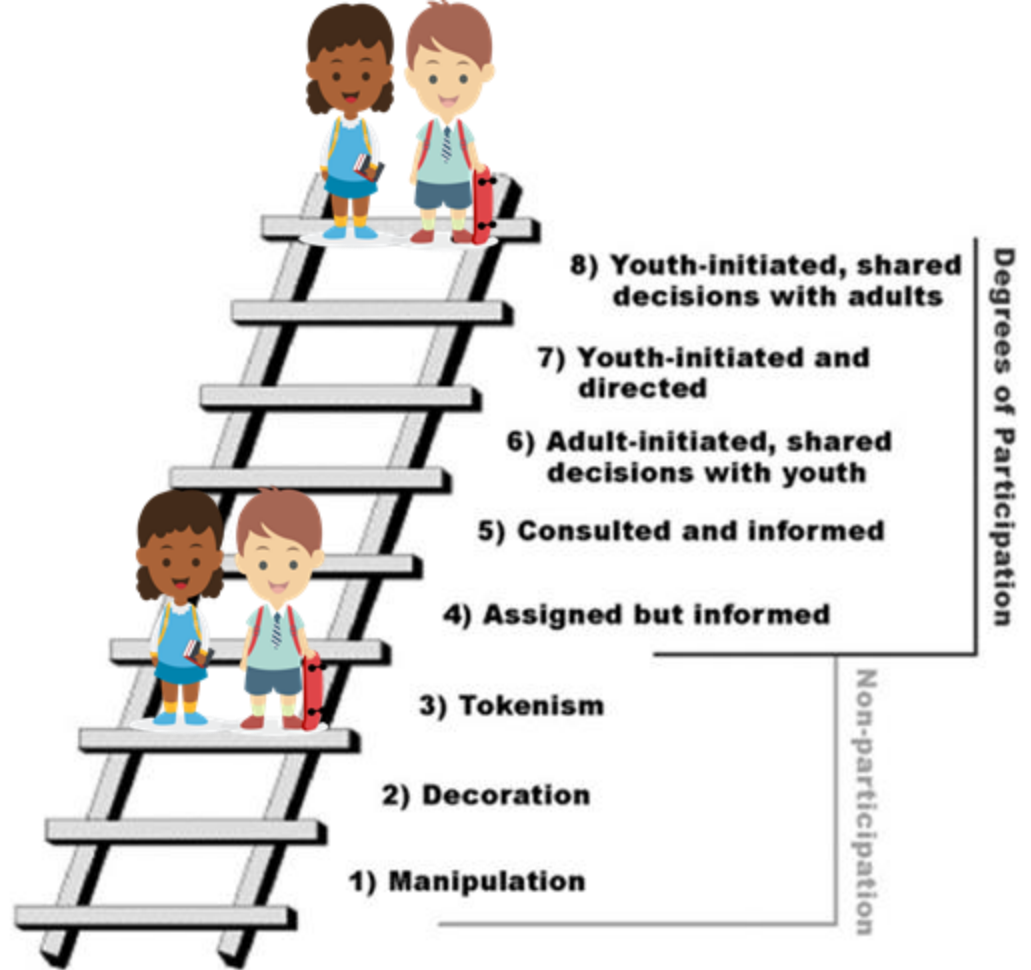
8) Youth-initiated, shared decisions with adults

7) Youth-initiated and directed

6) Adult-initiated, shared decisions with youth

5) Consulted and informed

4) Assigned but informed

3) Tokenism

2) Decoration

1) Manipulation

Degrees of Participation

Non-participation